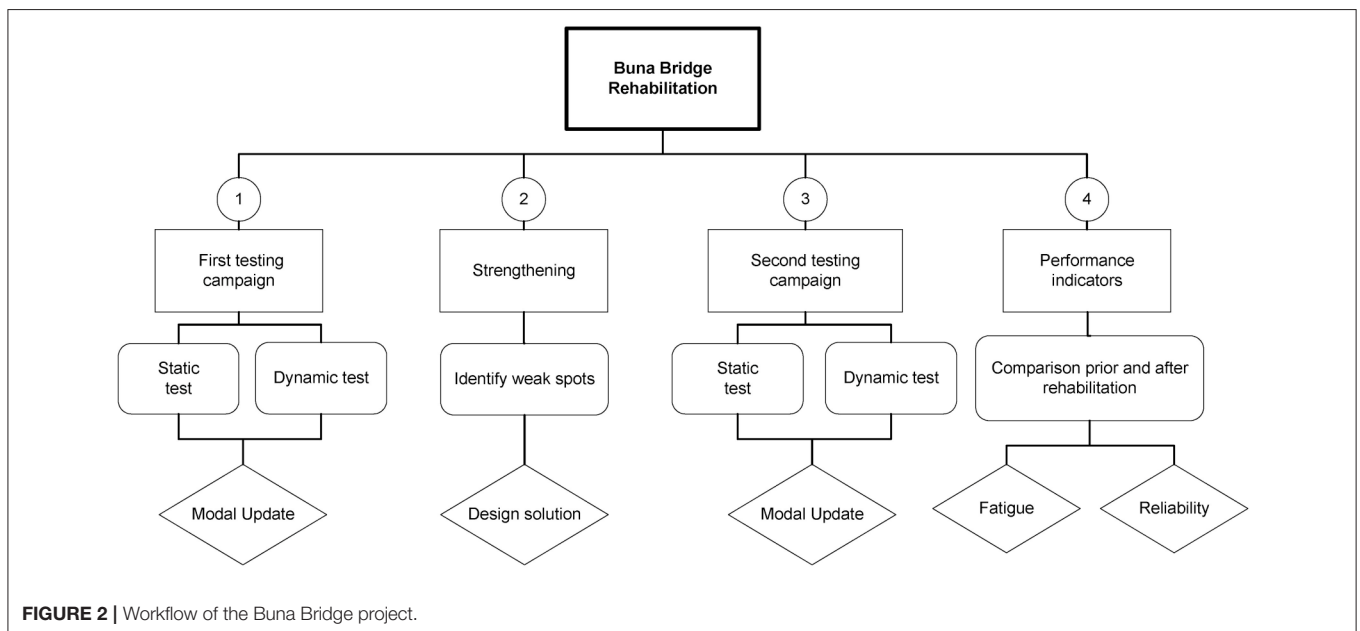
Buna Bridge Rehabilitation

1

First testing campaign

Static test

Dynamic test

Modal Update

2

Strengthening

Identify weak spots

Design solution

3

Second testing campaign

Static test

Dynamic test

Modal Update

4

Performance indicators

Comparison prior and after rehabilitation

Fatigue

Reliability

FIGURE 2 | Workflow of the Buna Bridge project.